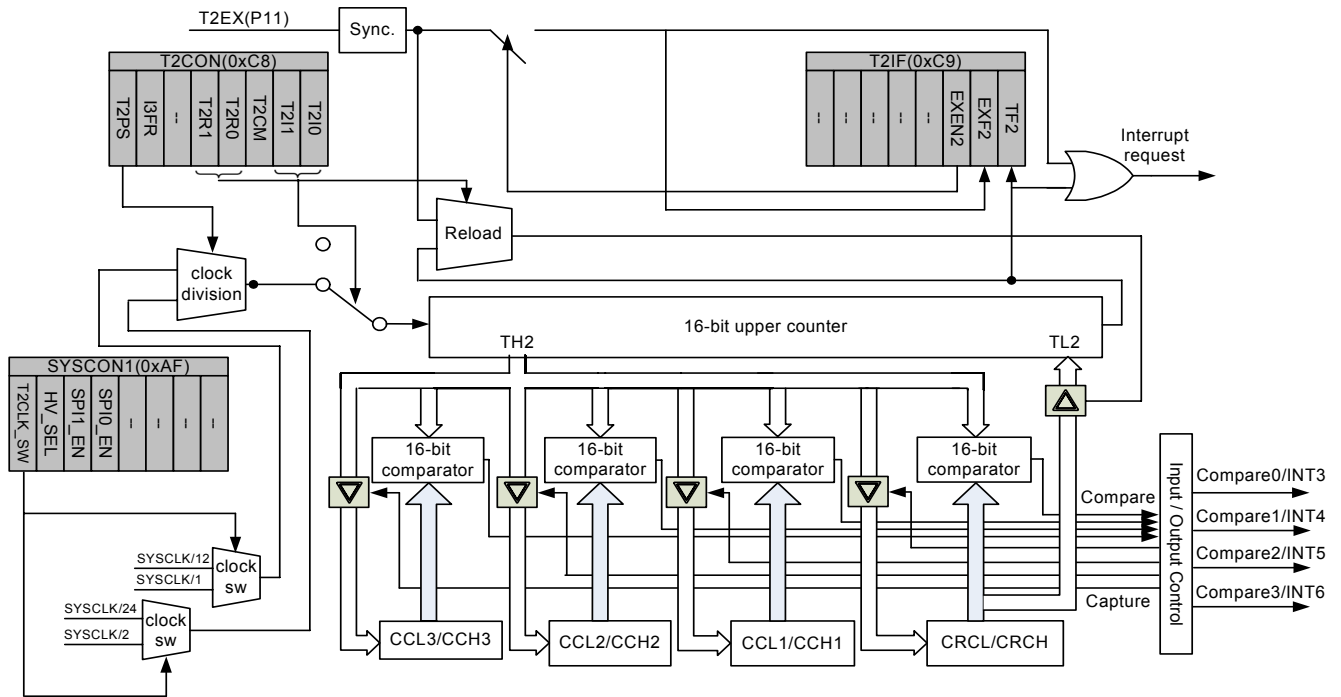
T2EX(P11)
Sync.
T2CON(0xC8)
T2PS
I3FR
--
T2R1
T2R0
T2CM
T2I1
T2I0
T2IF(0xC9)
--
--
--
--
--
EXEN2
EXF2
TF2
Interrupt request
Reload
clock division
16-bit upper counter
TH2
TL2
SYSCON1(0xAF)
T2CLK_SW
HV_SEL
SPI1_EN
SPI0_EN
--
--
--
--
16-bit comparator
16-bit comparator
16-bit comparator
16-bit comparator
Compare
Capture
Input / Output Control
Compare0/INT3
Compare1/INT4
Compare2/INT5
Compare3/INT6
SYSCLK/12
SYSCLK/1
clock sw
SYSCLK/24
SYSCLK/2
clock sw
CCL3/CCH3
CCL2/CCH2
CCL1/CCH1
CRCL/CRCH